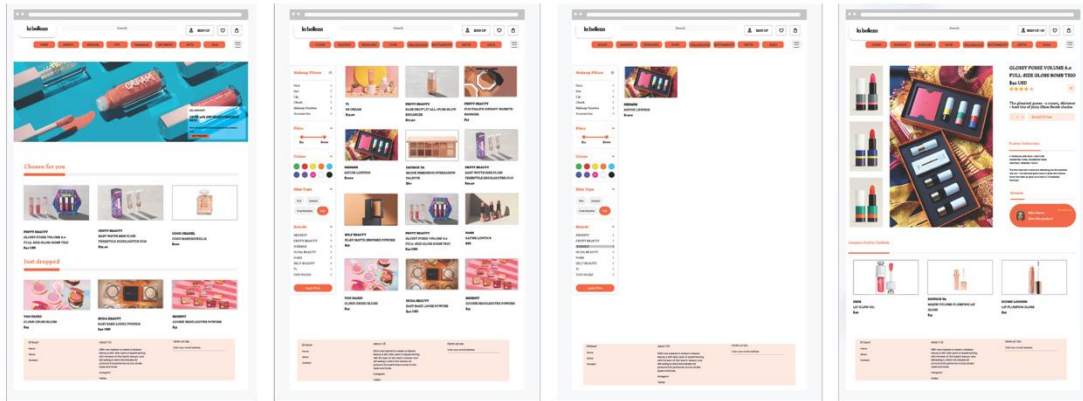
la bellezza

Search

SIGN UP

Chosen for you

FENTY BEAUTY
GLOSSY POSSE VOLUME 2.0 FULL-SIZE GLOSS BOMB TRIO

Just dropped

la bellezza

Makeup Filters

Price

Colors

Skin Type

Brands

Apply Filter

la bellezza

Makeup Filters

Price

Colors

Skin Type

Brands

Apply Filter

la bellezza

GLOSSY POSSE VOLUME 2.0 FULL-SIZE GLOSS BOMB TRIO

Add to Bag

Product Information

Reviews

Compare Similar Products